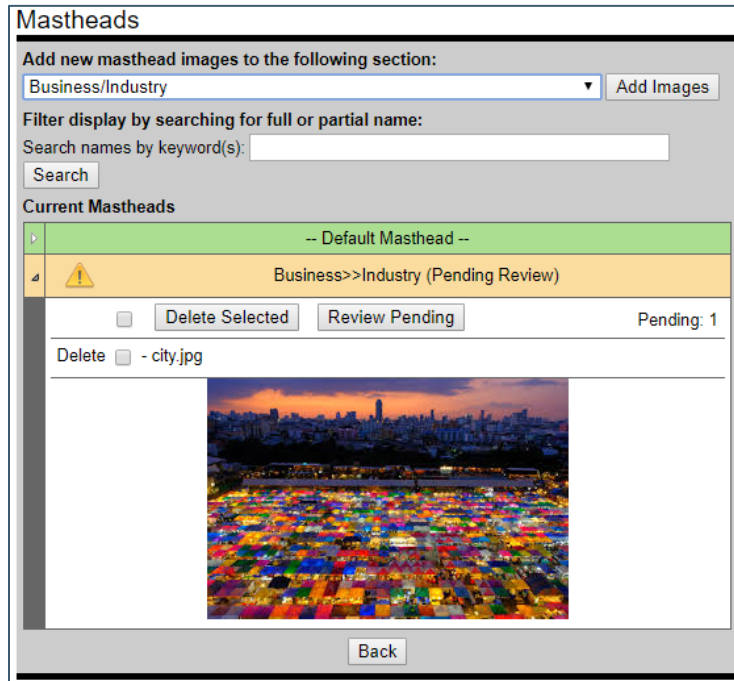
Mastheads

Add new masthead images to the following section:

Business/Industry

Add Images

Filter display by searching for full or partial name:

Search names by keyword(s):

Search

Current Mastheads

-- Default Masthead --

Business>>Industry (Pending Review)

Delete Selected

Review Pending

Pending: 1

Delete - city.jpg

Back